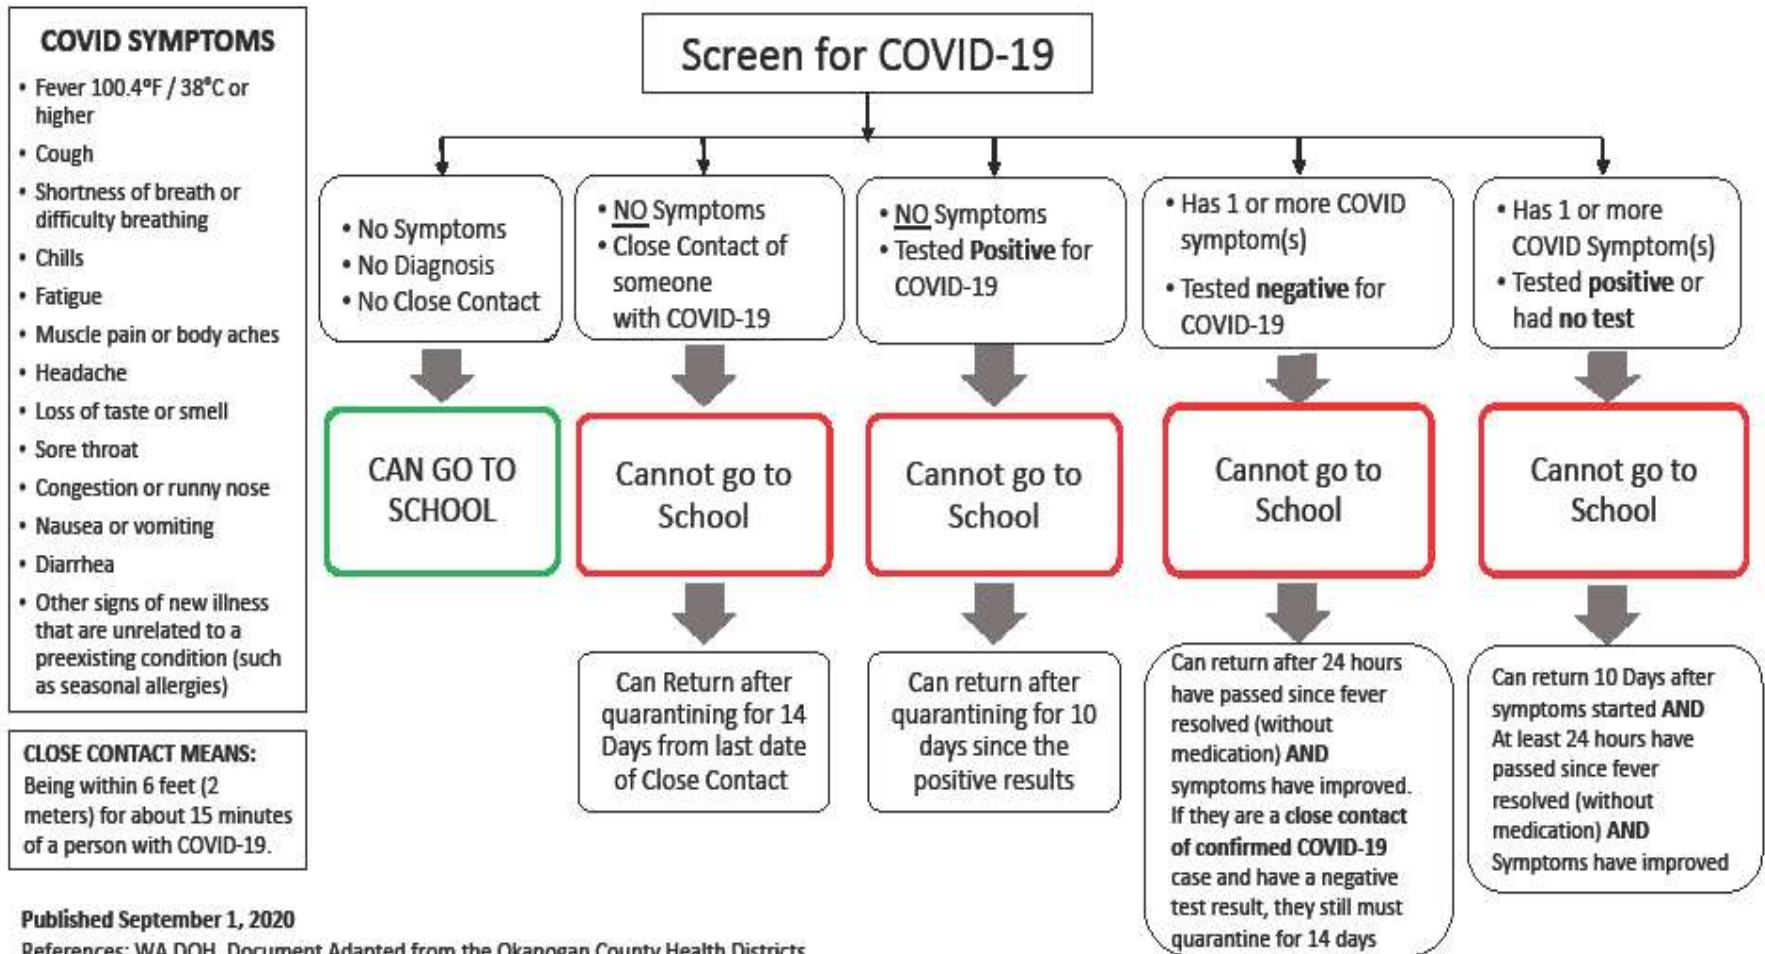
COVID SYMPTOMS

• Fever 100.4°F / 38°C or higher
• Cough
• Shortness of breath or difficulty breathing
• Chills
• Fatigue
• Muscle pain or body aches
• Headache
• Loss of taste or smell
• Sore throat
• Congestion or runny nose
• Nausea or vomiting
• Diarrhea
• Other signs of new illness that are unrelated to a preexisting condition (such as seasonal allergies)

CLOSE CONTACT MEANS:
Being within 6 feet (2 meters) for about 15 minutes of a person with COVID-19.

Screen for COVID-19

• No Symptoms
• No Diagnosis
• No Close Contact

CAN GO TO SCHOOL

• NO Symptoms
• Close Contact of someone with COVID-19

Cannot go to School

Can Return after quarantining for 14 Days from last date of Close Contact

• NO Symptoms
• Tested Positive for COVID-19

Cannot go to School

Can return after quarantining for 10 days since the positive results

• Has 1 or more COVID symptom(s)
• Tested negative for COVID-19

Cannot go to School

Can return after 24 hours have passed since fever resolved (without medication) AND symptoms have improved. If they are a close contact of confirmed COVID-19 case and have a negative test result, they still must quarantine for 14 days

• Has 1 or more COVID Symptom(s)
• Tested positive or had no test

Cannot go to School

Can return 10 Days after symptoms started AND At least 24 hours have passed since fever resolved (without medication) AND Symptoms have improved

Published September 1, 2020
References: WA DOH, Document Adapted from the Okanogan County Health Districts